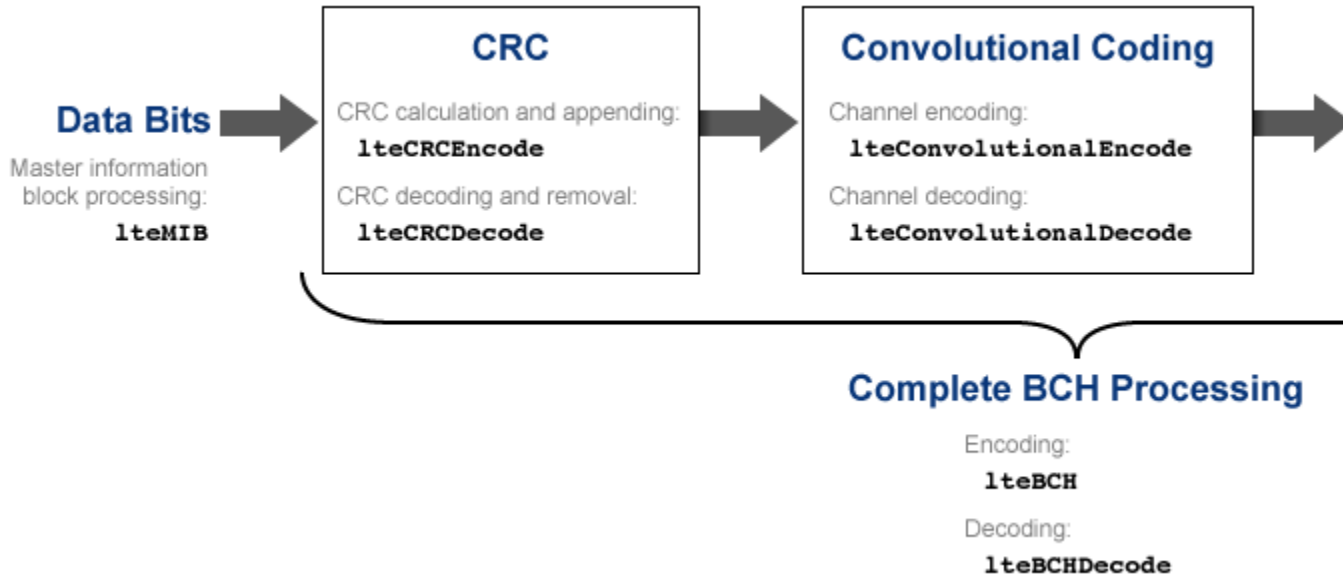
Data Bits

Master information block processing:

lteMIB

CRC

CRC calculation and appending:

lteCRCEncode

CRC decoding and removal:

lteCRCDecode

Convolutional Coding

Channel encoding:

lteConvolutionalEncode

Channel decoding:

lteConvolutionalDecode

Complete BCH Processing

Encoding:

lteBCH

Decoding:

lteBCHDecode